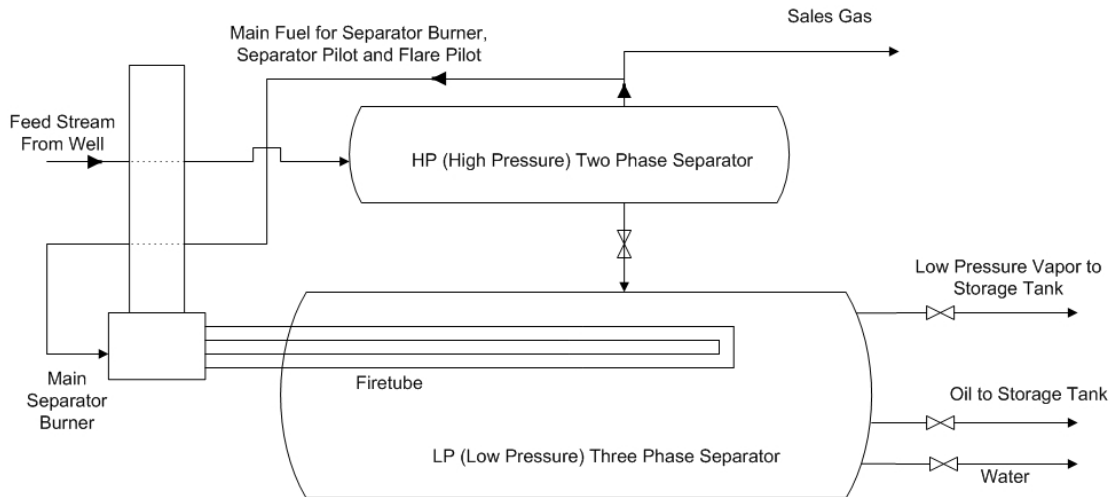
Sales Gas

Main Fuel for Separator Burner, Separator Pilot and Flare Pilot

Feed Stream From Well

HP (High Pressure) Two Phase Separator

Low Pressure Vapor to Storage Tank

Main Separator Burner

Firetube

Oil to Storage Tank

LP (Low Pressure) Three Phase Separator

Water